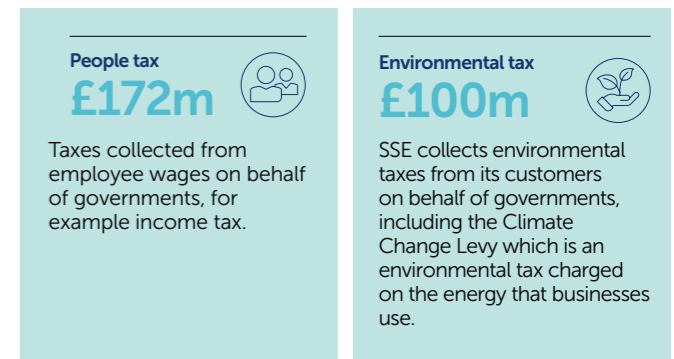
People tax
£172m

Taxes collected from employee wages on behalf of governments, for example income tax.

Environmental tax
£100m

SSE collects environmental taxes from its customers on behalf of governments, including the Climate Change Levy which is an environmental tax charged on the energy that businesses use.